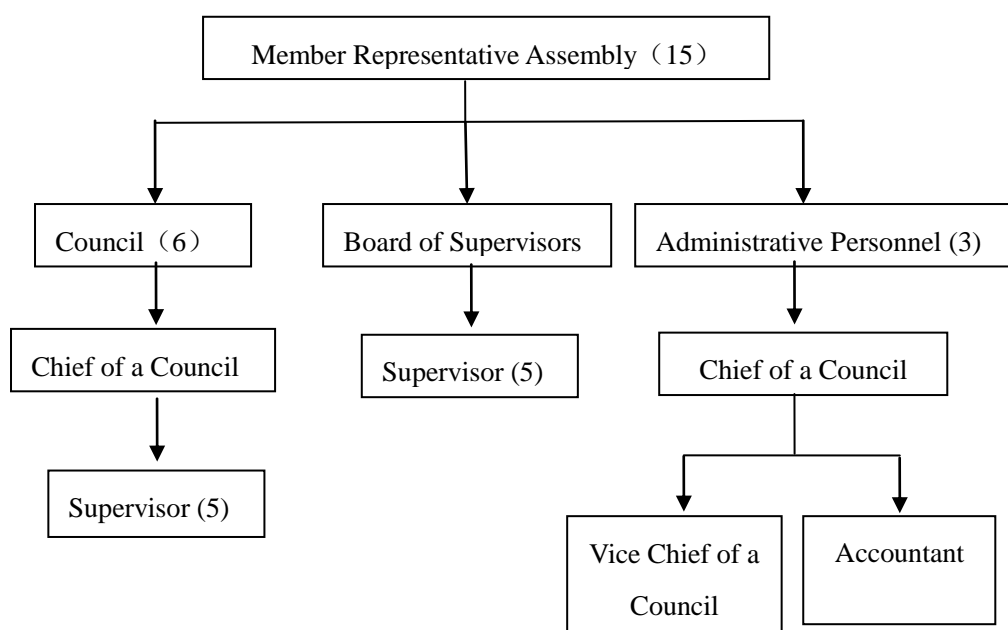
Member Representative Assembly（15）

Council（6）

Board of Supervisors

Administrative Personnel (3)

Chief of a Council

Supervisor (5)

Chief of a Council

Supervisor (5)

Vice Chief of a Council

Accountant